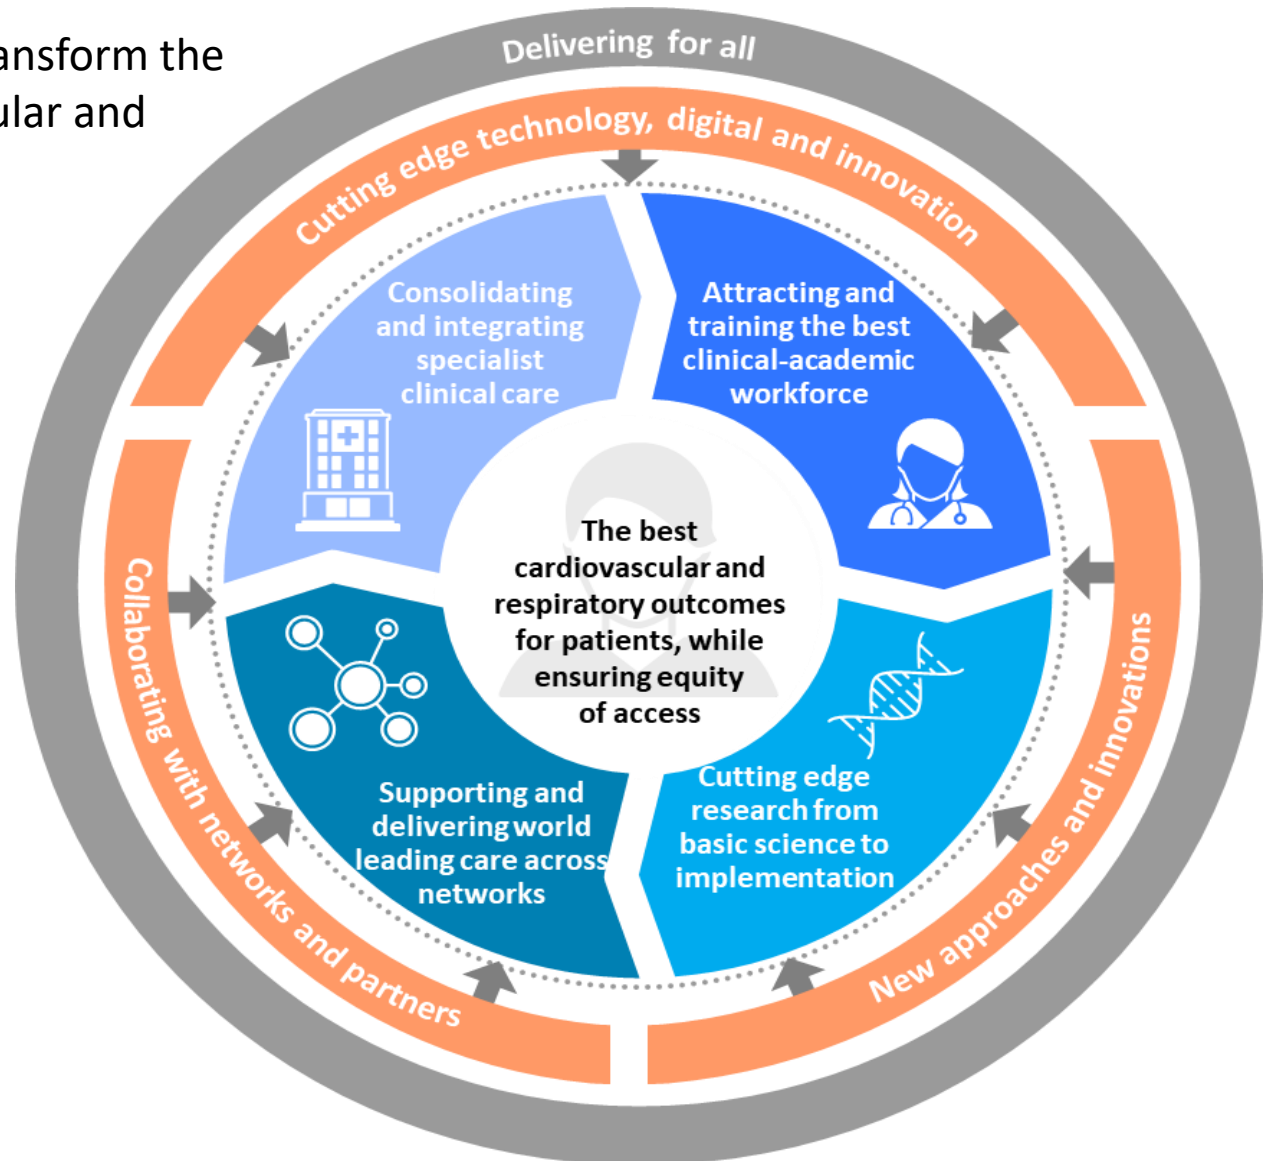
ansform the
ular and

Delivering for all

Cutting edge technology, digital and innovation

Consolidating and integrating specialist clinical care

Attracting and training the best clinical-academic workforce

The best cardiovascular and respiratory outcomes for patients, while ensuring equity of access

Supporting and delivering world leading care across networks

Cutting edge research from basic science to implementation

Collaborating with networks and partners

New approaches and innovations